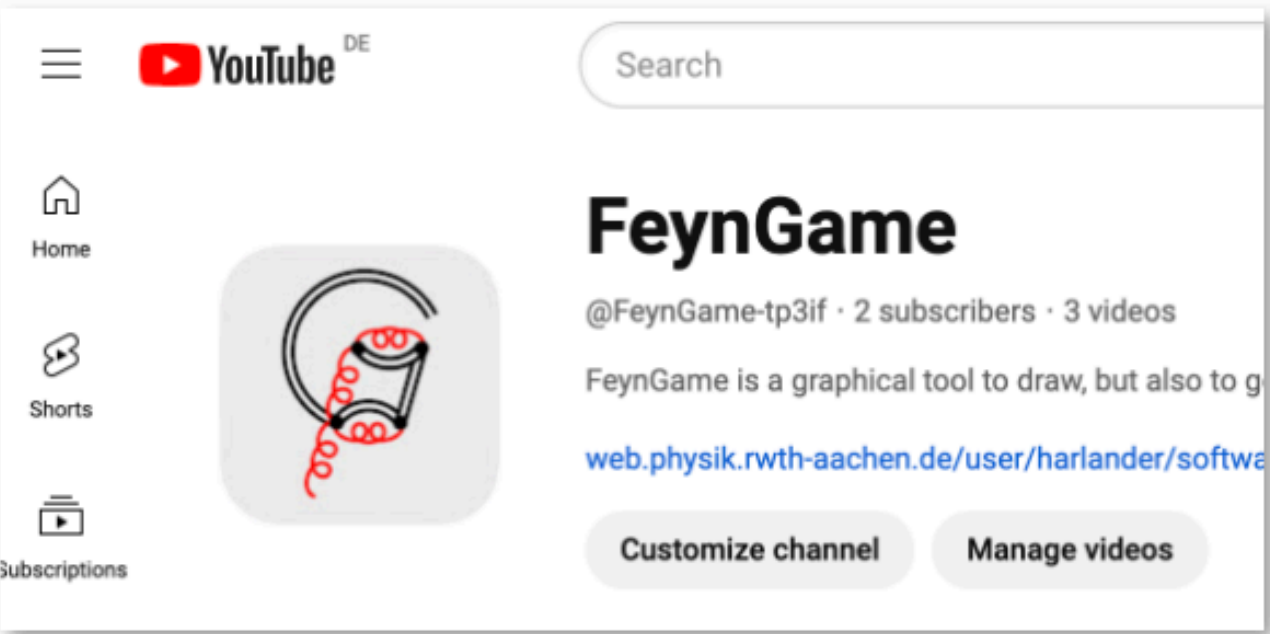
YouTube DE

Search

Home

Shorts

Subscriptions

FeynGame

@FeynGame-tp3if · 2 subscribers · 3 videos

FeynGame is a graphical tool to draw, but also to g

web.physik.rwth-aachen.de/user/harlander/softwa

Customize channel

Manage videos